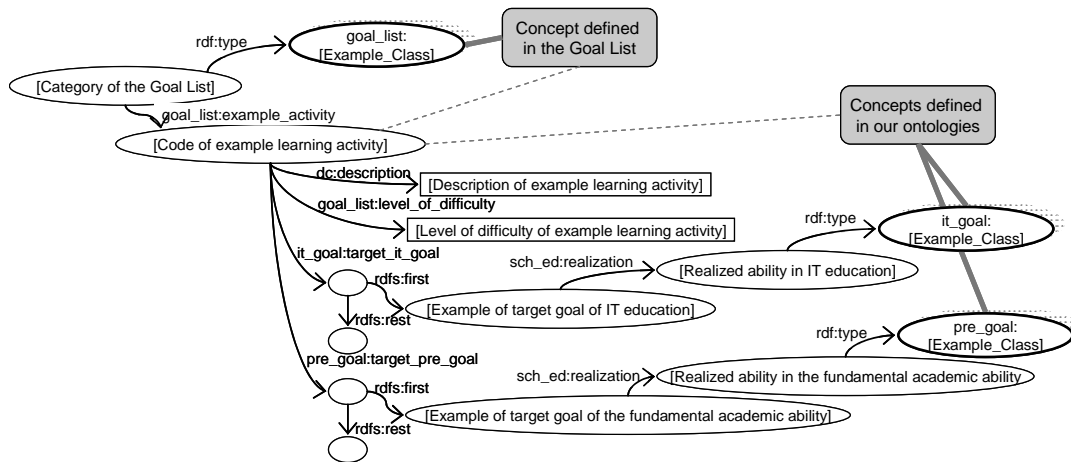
goal_list:
[Example_Class]

Concept defined in the Goal List

rdf:type

[Category of the Goal List]

goal_list:example_activity

[Code of example learning activity]

Concepts defined in our ontologies

dc:description

[Description of example learning activity]

goal_list:level_of_difficulty

[Level of difficulty of example learning activity]

rdf:type

it_goal:
[Example_Class]

it_goal:target_it_goal

sch_ed:realization

[Realized ability in IT education]

rdfs:first

[Example of target goal of IT education]

rdfs:rest

rdf:type

pre_goal:
[Example_Class]

pre_goal:target_pre_goal

sch_ed:realization

[Realized ability in the fundamental academic ability]

rdfs:first

[Example of target goal of the fundamental academic ability]

rdfs:rest